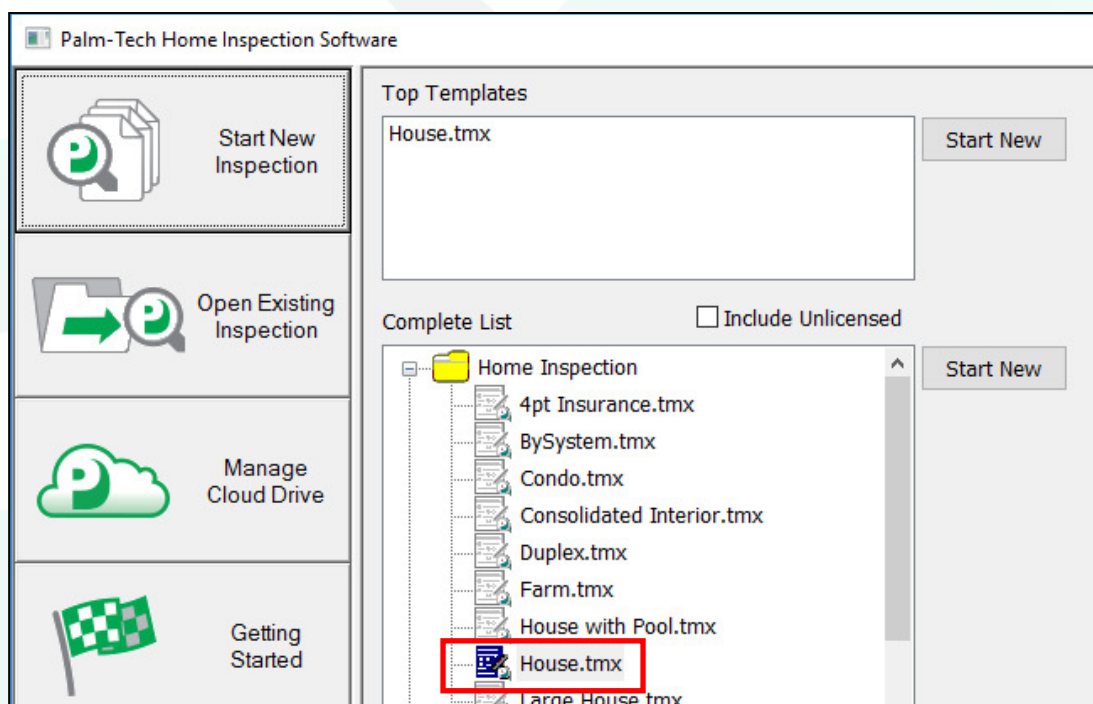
Palm-Tech Home Inspection Software

Start New Inspection

Open Existing Inspection

Manage Cloud Drive

Getting Started

Top Templates

House.tmx

Start New

Complete List

Include Unlicensed

Home Inspection

4pt Insurance.tmx

BySystem.tmx

Condo.tmx

Consolidated Interior.tmx

Duplex.tmx

Farm.tmx

House with Pool.tmx

House.tmx

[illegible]

Start New